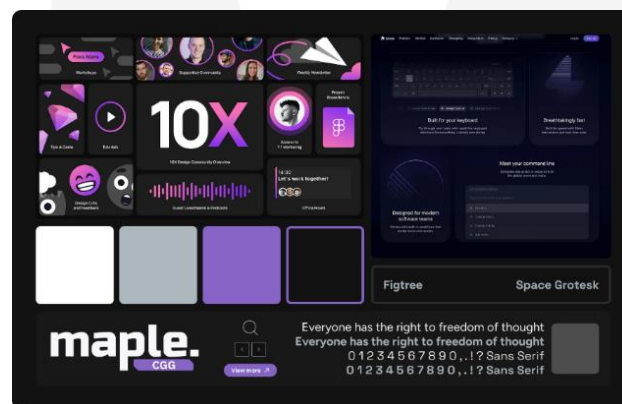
Workshops

Supportive Community

Weekly Newsletter

Tips & Cons

10X

Figma Lib

10X Design Community Overview

Access to 1:1 Mentoring

Project Breakdowns

Guest Livestreams & Podcasts

14:00
Let's work together!

CTY Lectures

Design Critic and Feedback

Built for your keyboard

Breathtakingly fast

Meet your command line

Designed for modern software teams

Figtree

Space Grotesk

maple.

CGG

View more ↗

Everyone has the right to freedom of thought
Everyone has the right to freedom of thought
0 1 2 3 4 5 6 7 8 9 0 , . ! ? Sans Serif
0 1 2 3 4 5 6 7 8 9 0 , . ! ? Sans Serif